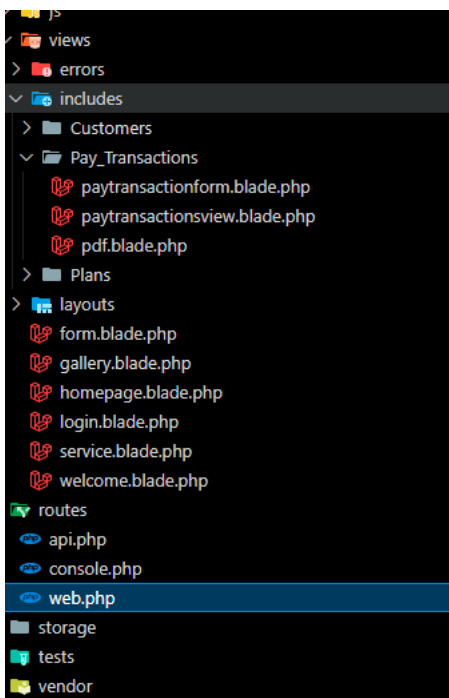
js
views
errors
includes
Customers
Pay_Transactions
paytransactionform.blade.php
paytransactionsview.blade.php
pdf.blade.php
Plans
layouts
form.blade.php
gallery.blade.php
homepage.blade.php
login.blade.php
service.blade.php
welcome.blade.php
routes
api.php
console.php
web.php
storage
tests
vendor